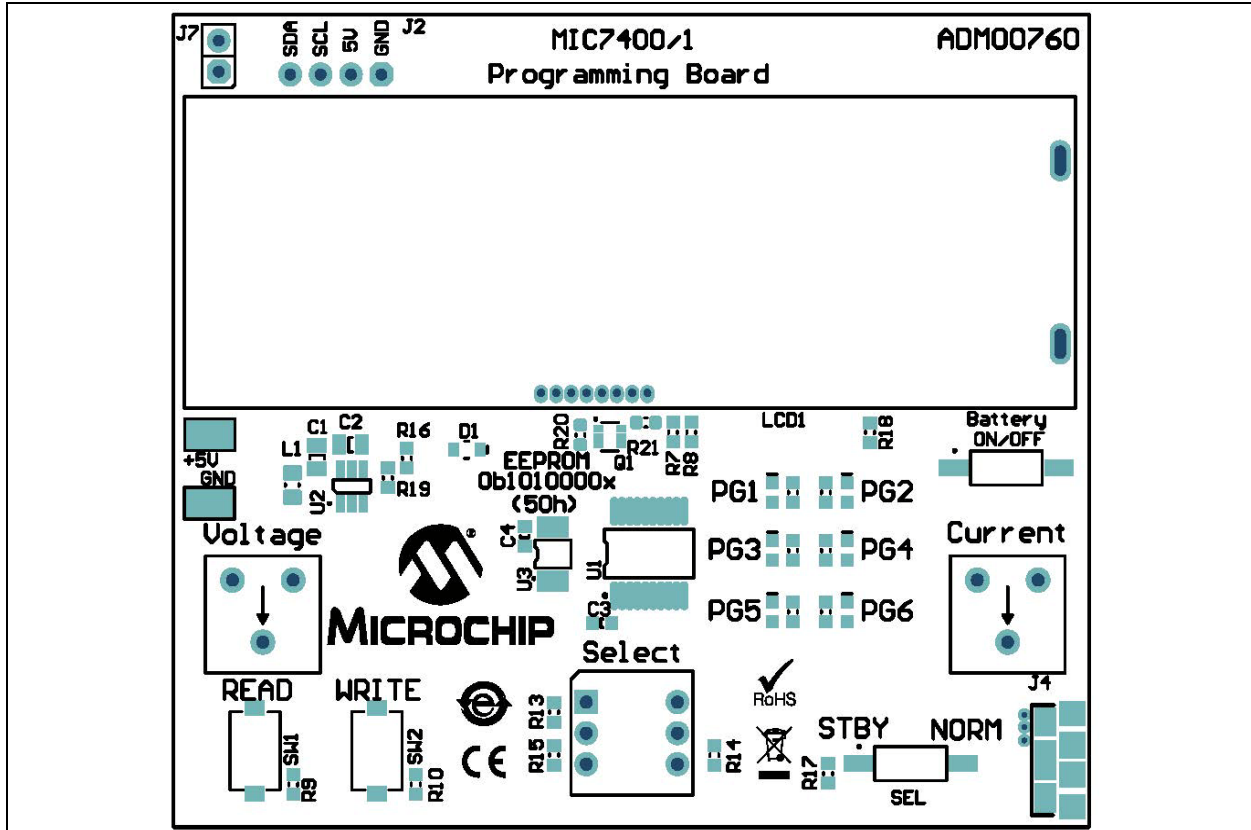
J7
SDA
SCL
5V
GND
J2
MIC7400/1
Programming Board
ADM00760

C1 C2 R16 D1 R20 R21 R7 R8 LCD1 R18
Battery
ON/OFF
L1
+5V
GND
U2
R19
EEPROM
0b1010000x
(50h)
Q1
PG1 PG2
PG3 PG4
PG5 PG6
Voltage
C4
U3
U1
C3
Current
MICROCHIP
Select
READ
WRITE
RoHS
J4
R13
R15
R14
STBY
NORM
SW1
R9
SW2
R10
CE
R17
SEL